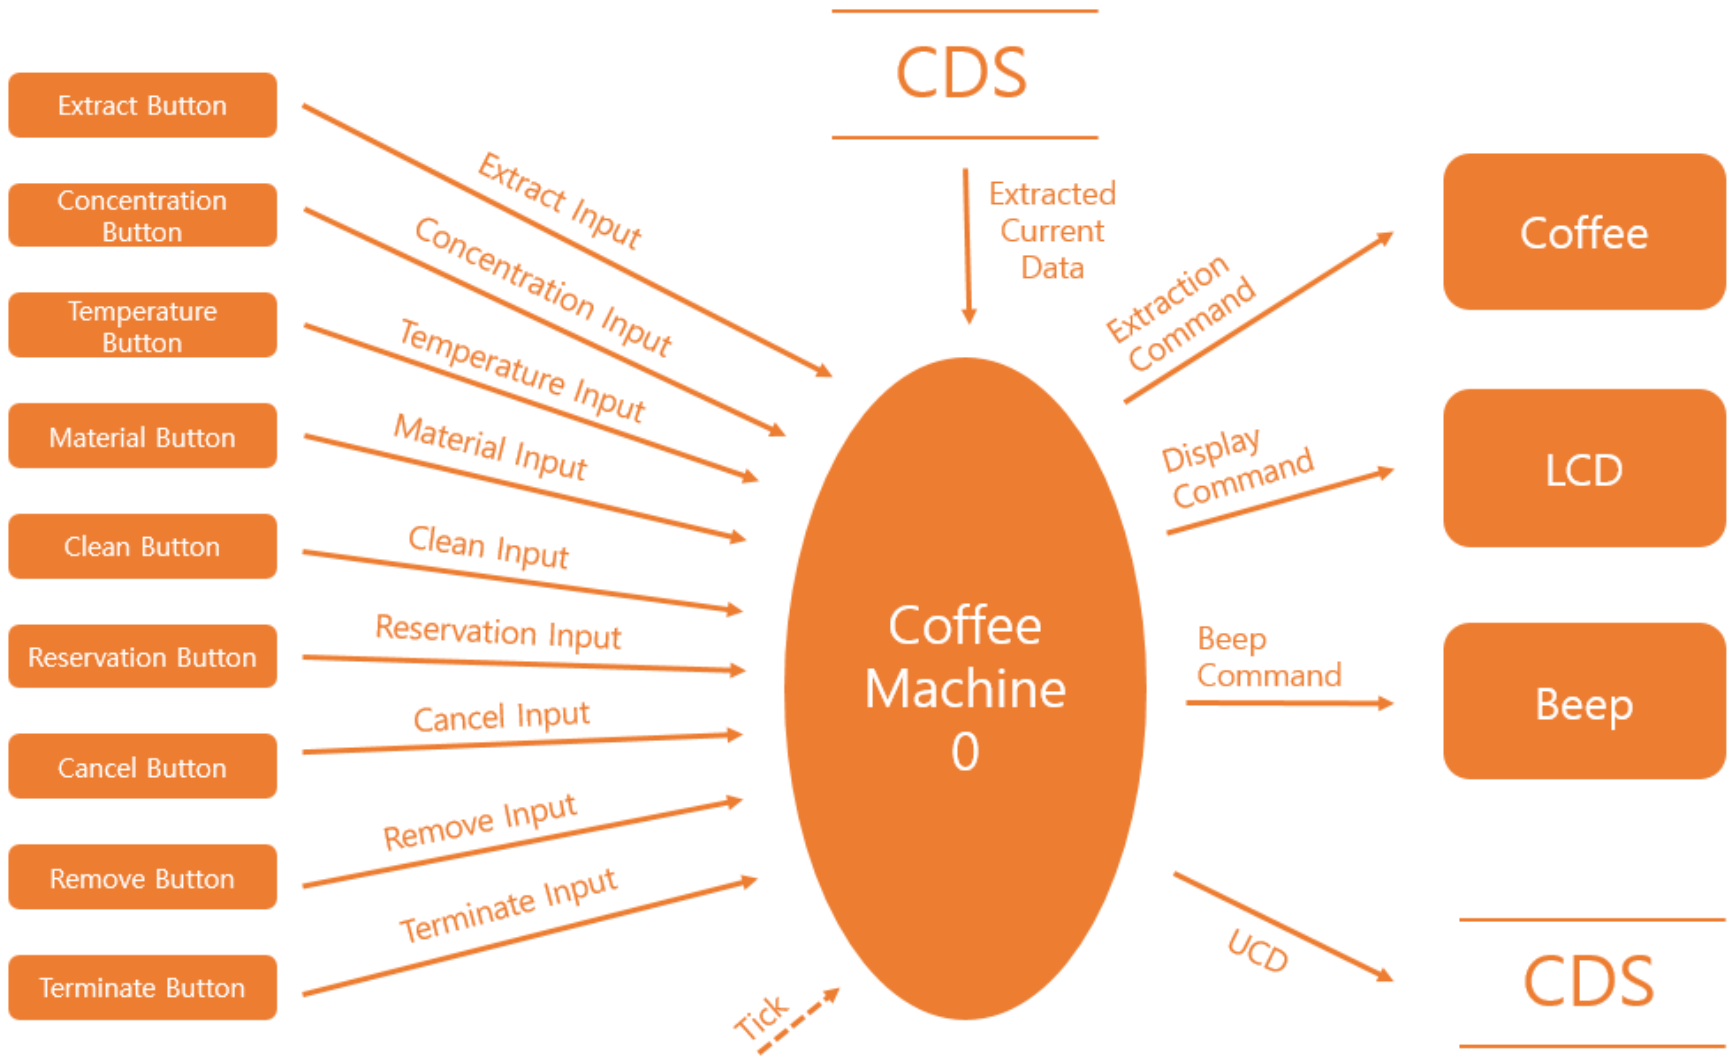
CDS

Extract Button
Concentration Button
Temperature Button
Material Button
Clean Button
Reservation Button
Cancel Button
Remove Button
Terminate Button

Extract Input
Concentration Input
Temperature Input
Material Input
Clean Input
Reservation Input
Cancel Input
Remove Input
Terminate Input

Extracted Current Data

Coffee Machine 0

Tick

Extraction Command
Display Command
Beep Command
UCD

Coffee
LCD
Beep

CDS